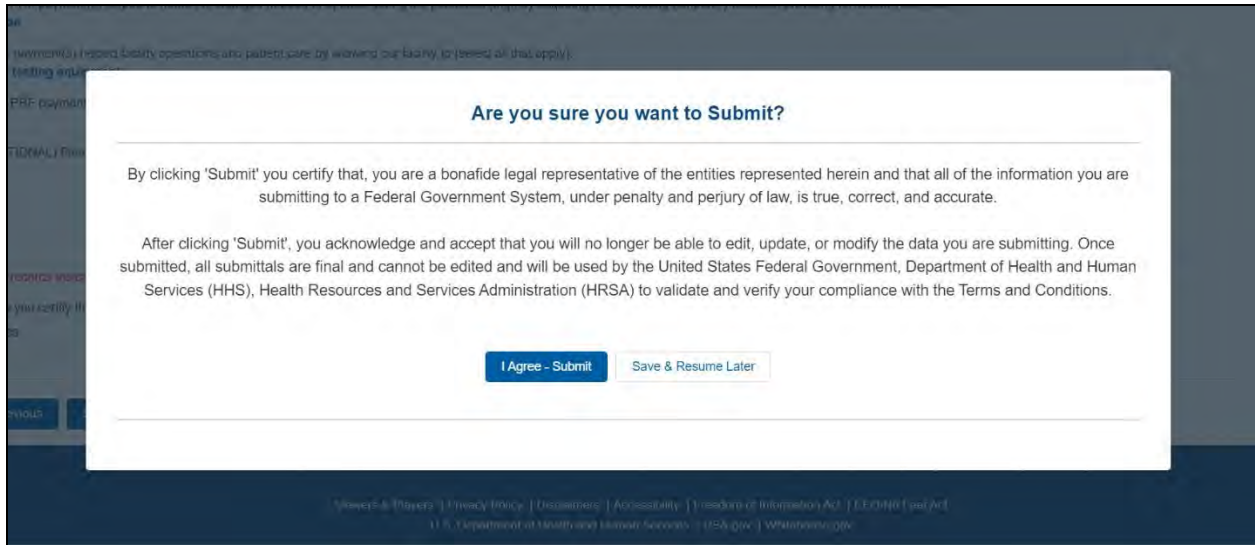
Are you sure you want to Submit?

By clicking 'Submit' you certify that, you are a bonafide legal representative of the entities represented herein and that all of the information you are submitting to a Federal Government System, under penalty and perjury of law, is true, correct, and accurate.

After clicking 'Submit', you acknowledge and accept that you will no longer be able to edit, update, or modify the data you are submitting. Once submitted, all submittals are final and cannot be edited and will be used by the United States Federal Government, Department of Health and Human Services (HHS), Health Resources and Services Administration (HRSA) to validate and verify your compliance with the Terms and Conditions.

I Agree - Submit

Save & Resume Later

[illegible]

Viewers & Players | Privacy Policy | Disclaimers | Accessibility | Freedom of Information Act | EEO/No Fear Act

U.S. Department of Health and Human Services | USA.gov | Whitehouse.gov